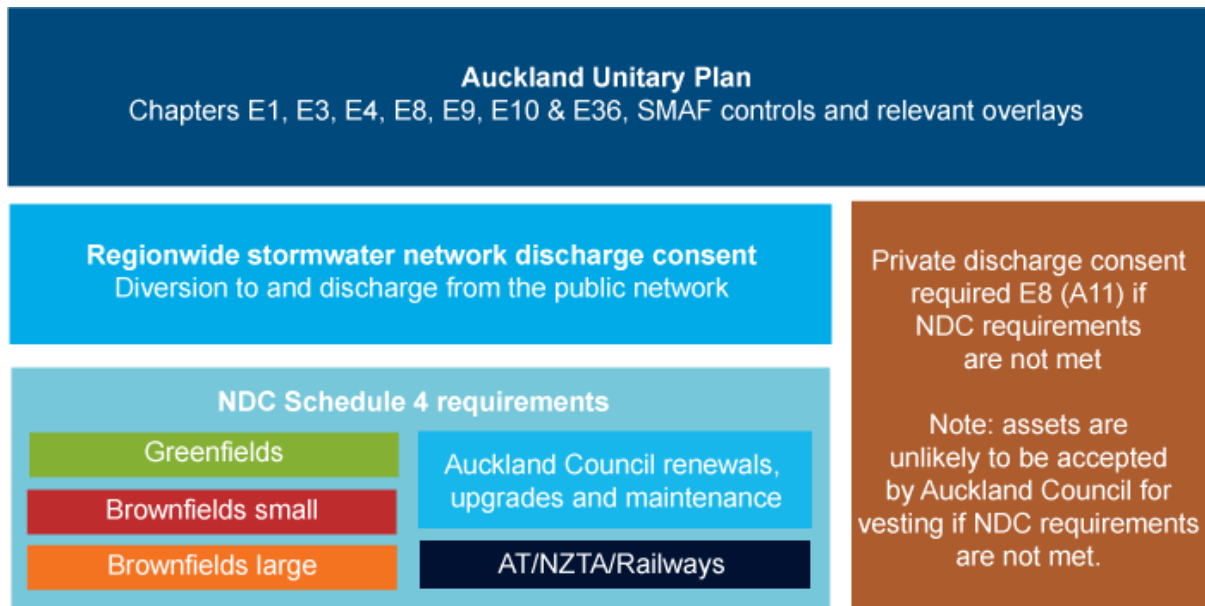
**Auckland Unitary Plan**
Chapters E1, E3, E4, E8, E9, E10 & E36, SMAF controls and relevant overlays

**Regionwide stormwater network discharge consent**
Diversion to and discharge from the public network

**NDC Schedule 4 requirements**

Greenfields

Brownfields small

Brownfields large

Auckland Council renewals, upgrades and maintenance

AT/NZTA/Railways

Private discharge consent required E8 (A11) if NDC requirements are not met

Note: assets are unlikely to be accepted by Auckland Council for vesting if NDC requirements are not met.